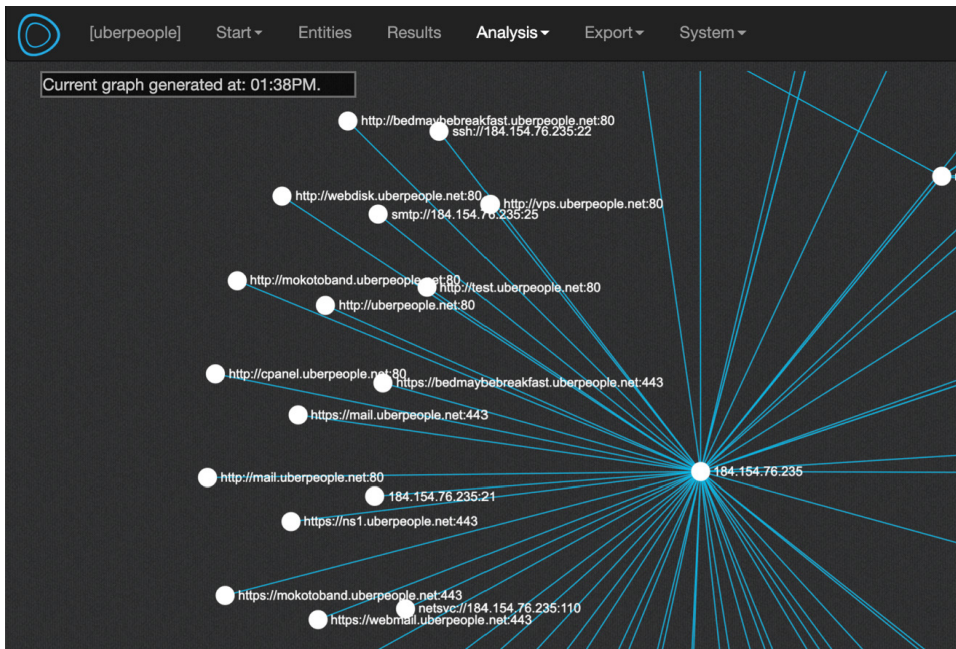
[uberpeople] Start▾ Entities Results Analysis▾ Export▾ System▾

Current graph generated at: 01:38PM.

http://bedmaybebreakfast.uberpeople.net:80
ssh://184.154.76.235:22
http://webdisk.uberpeople.net:80
http://vps.uberpeople.net:80
smtp://184.154.76.235:25
http://mokotoband.uberpeople.net:80
http://test.uberpeople.net:80
http://uberpeople.net:80
http://cpanel.uberpeople.net:80
https://bedmaybebreakfast.uberpeople.net:443
https://mail.uberpeople.net:443
http://mail.uberpeople.net:80
184.154.76.235
184.154.76.235:21
https://ns1.uberpeople.net:443
https://mokotoband.uberpeople.net:443
netsvc://184.154.76.235:110
https://webmail.uberpeople.net:443